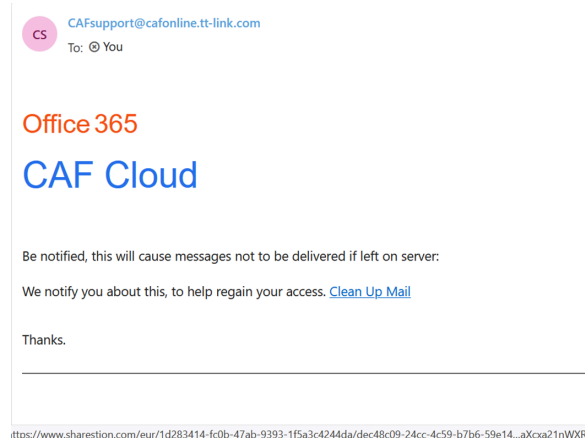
CS

CAFsupport@cafonline.tt-link.com

To: ⊗ You

Office 365

CAF Cloud

Be notified, this will cause messages not to be delivered if left on server:

We notify you about this, to help regain your access. Clean Up Mail

Thanks.

https://www.sharestion.com/eur/1d283414-fc0b-47ab-9393-1f5a3c4244da/dec48c09-24cc-4c59-b7b6-59e14...aXcxa21nWXR